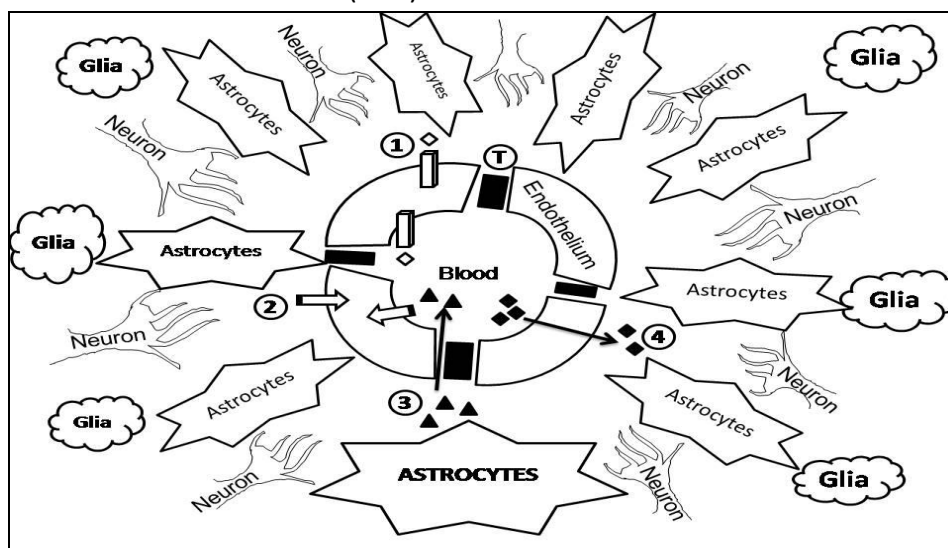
Glia
Astrocytes
Neuron
Astrocytes
Astrocytes
Glia
Neuron
Neuron
Astrocytes
1
T
Endothelium
Neuron
Glia
Astrocytes
Blood
Astrocytes
Glia
2
Neuron
4
Astrocytes
Neuron
3
Glia
Astrocytes
Neuron
ASTROCYTES
Neuron
Glia